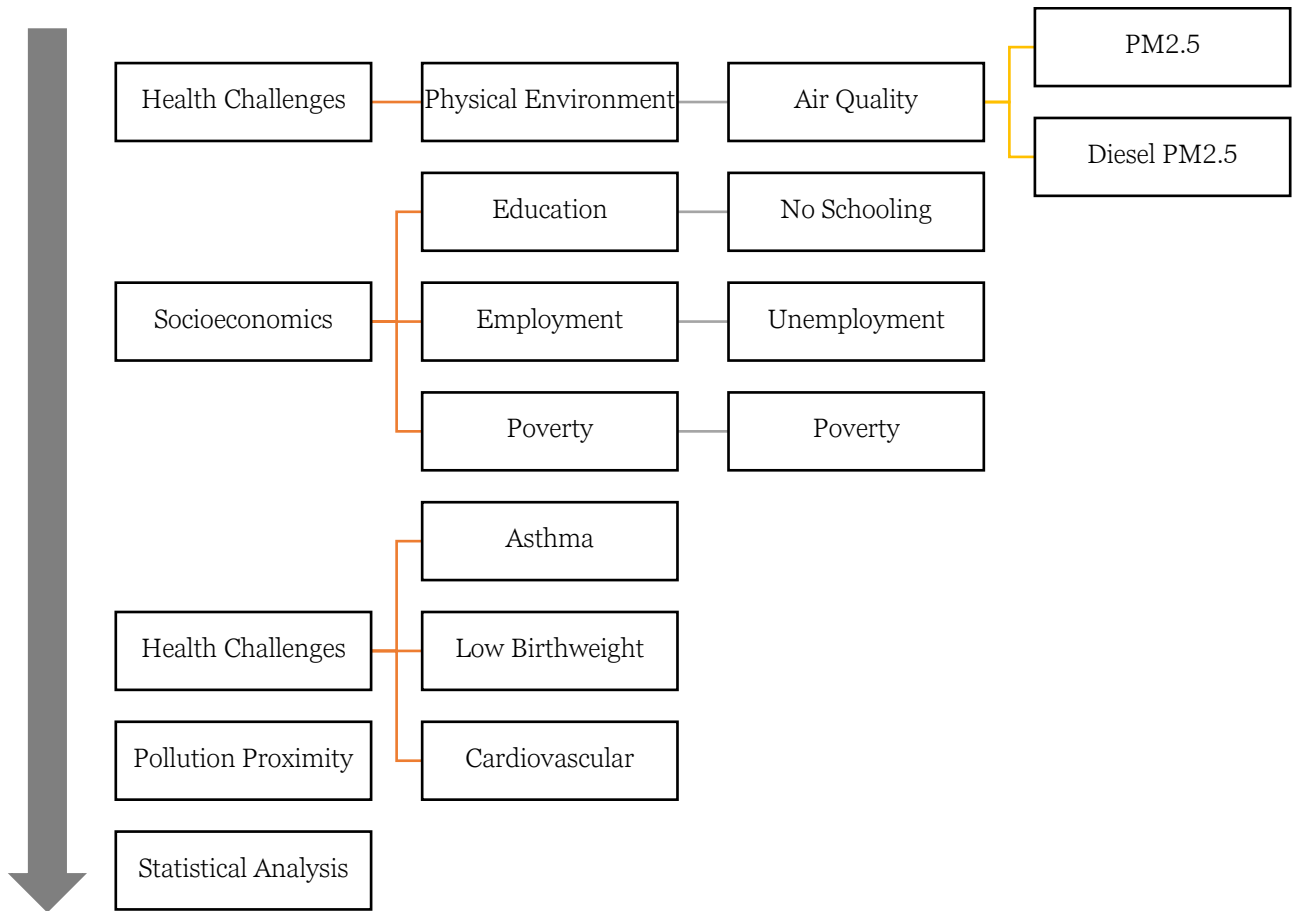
Health Challenges
Physical Environment
Air Quality
PM2.5
Diesel PM2.5

Socioeconomics
Education
No Schooling
Employment
Unemployment
Poverty
Poverty

Health Challenges
Asthma
Low Birthweight
Cardiovascular

Pollution Proximity

Statistical Analysis